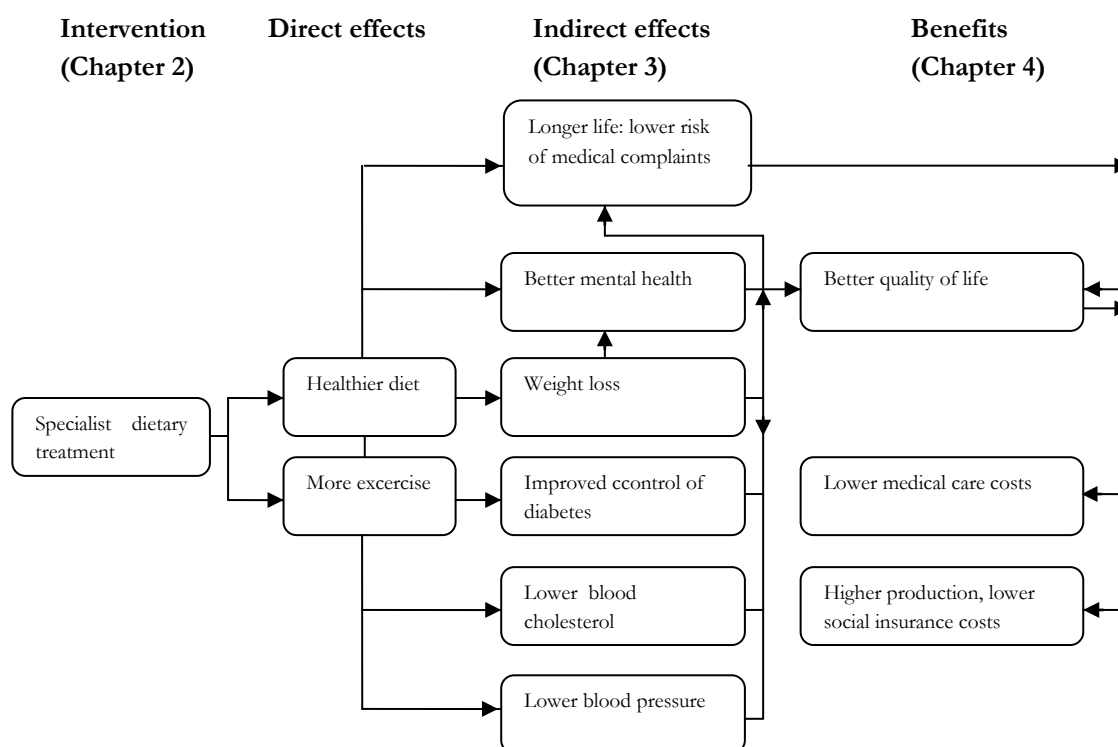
Intervention (Chapter 2)

Direct effects

Indirect effects (Chapter 3)

Benefits (Chapter 4)

Longer life: lower risk of medical complaints

Better mental health

Better quality of life

Specialist dietary treatment

Healthier diet

Weight loss

More excercise

Improved ccontrol of diabetes

Lower medical care costs

Lower blood cholesterol

Higher production, lower social insurance costs

Lower blood pressure